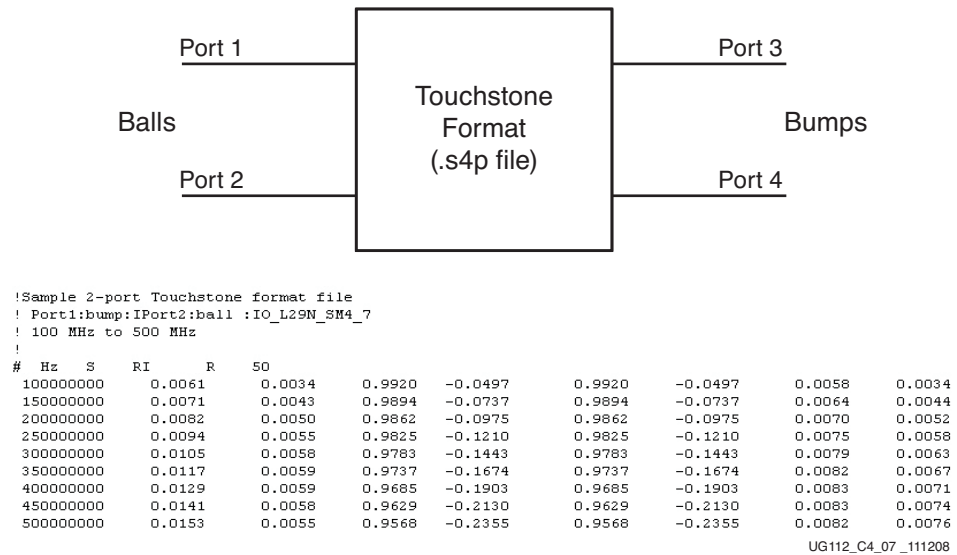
Port 1

Port 3

Balls

Touchstone Format (.s4p file)

Bumps

Port 2

Port 4

!Sample 2-port Touchstone format file
! Port1:bump:IPort2:ball :IO_L29N_SM4_7
! 100 MHz to 500 MHz
!
# Hz S RI R 50

| | | | | | | | | |
|---|---|---|---|---|---|---|---|---|
| 100000000 | 0.0061 | 0.0034 | 0.9920 | −0.0497 | 0.9920 | −0.0497 | 0.0058 | 0.0034 |
| 150000000 | 0.0071 | 0.0043 | 0.9894 | −0.0737 | 0.9894 | −0.0737 | 0.0064 | 0.0044 |
| 200000000 | 0.0082 | 0.0050 | 0.9862 | −0.0975 | 0.9862 | −0.0975 | 0.0070 | 0.0052 |
| 250000000 | 0.0094 | 0.0055 | 0.9825 | −0.1210 | 0.9825 | −0.1210 | 0.0075 | 0.0058 |
| 300000000 | 0.0105 | 0.0058 | 0.9783 | −0.1443 | 0.9783 | −0.1443 | 0.0079 | 0.0063 |
| 350000000 | 0.0117 | 0.0059 | 0.9737 | −0.1674 | 0.9737 | −0.1674 | 0.0082 | 0.0067 |
| 400000000 | 0.0129 | 0.0059 | 0.9685 | −0.1903 | 0.9685 | −0.1903 | 0.0083 | 0.0071 |
| 450000000 | 0.0141 | 0.0058 | 0.9629 | −0.2130 | 0.9629 | −0.2130 | 0.0083 | 0.0074 |
| 500000000 | 0.0153 | 0.0055 | 0.9568 | −0.2355 | 0.9568 | −0.2355 | 0.0082 | 0.0076 |

UG112_C4_07 _111208